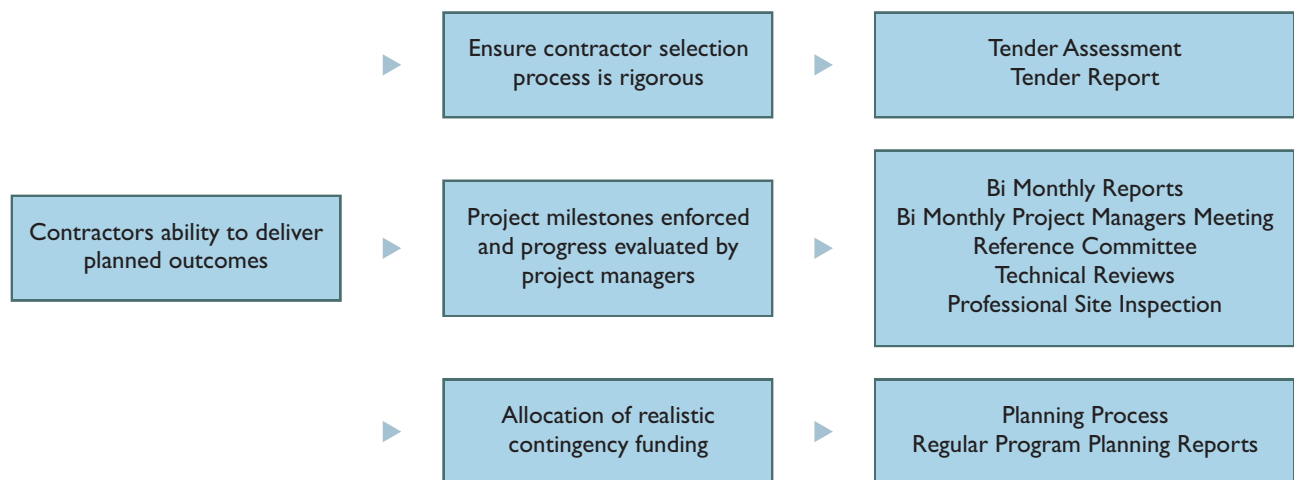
Contractors ability to deliver planned outcomes

Ensure contractor selection process is rigorous

Tender Assessment
Tender Report

Project milestones enforced and progress evaluated by project managers

Bi Monthly Reports
Bi Monthly Project Managers Meeting
Reference Committee
Technical Reviews
Professional Site Inspection

Allocation of realistic contingency funding

Planning Process
Regular Program Planning Reports